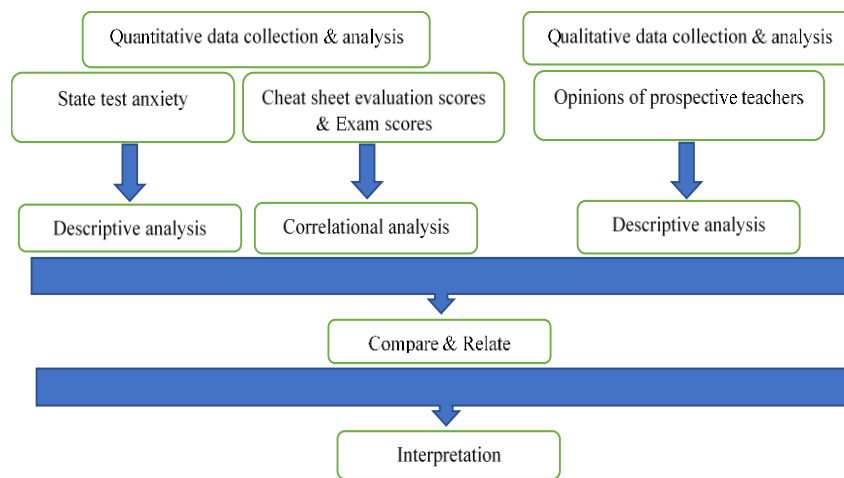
Quantitative data collection & analysis

Qualitative data collection & analysis

State test anxiety

Cheat sheet evaluation scores & Exam scores

Opinions of prospective teachers

Descriptive analysis

Correlational analysis

Descriptive analysis

Compare & Relate

Interpretation